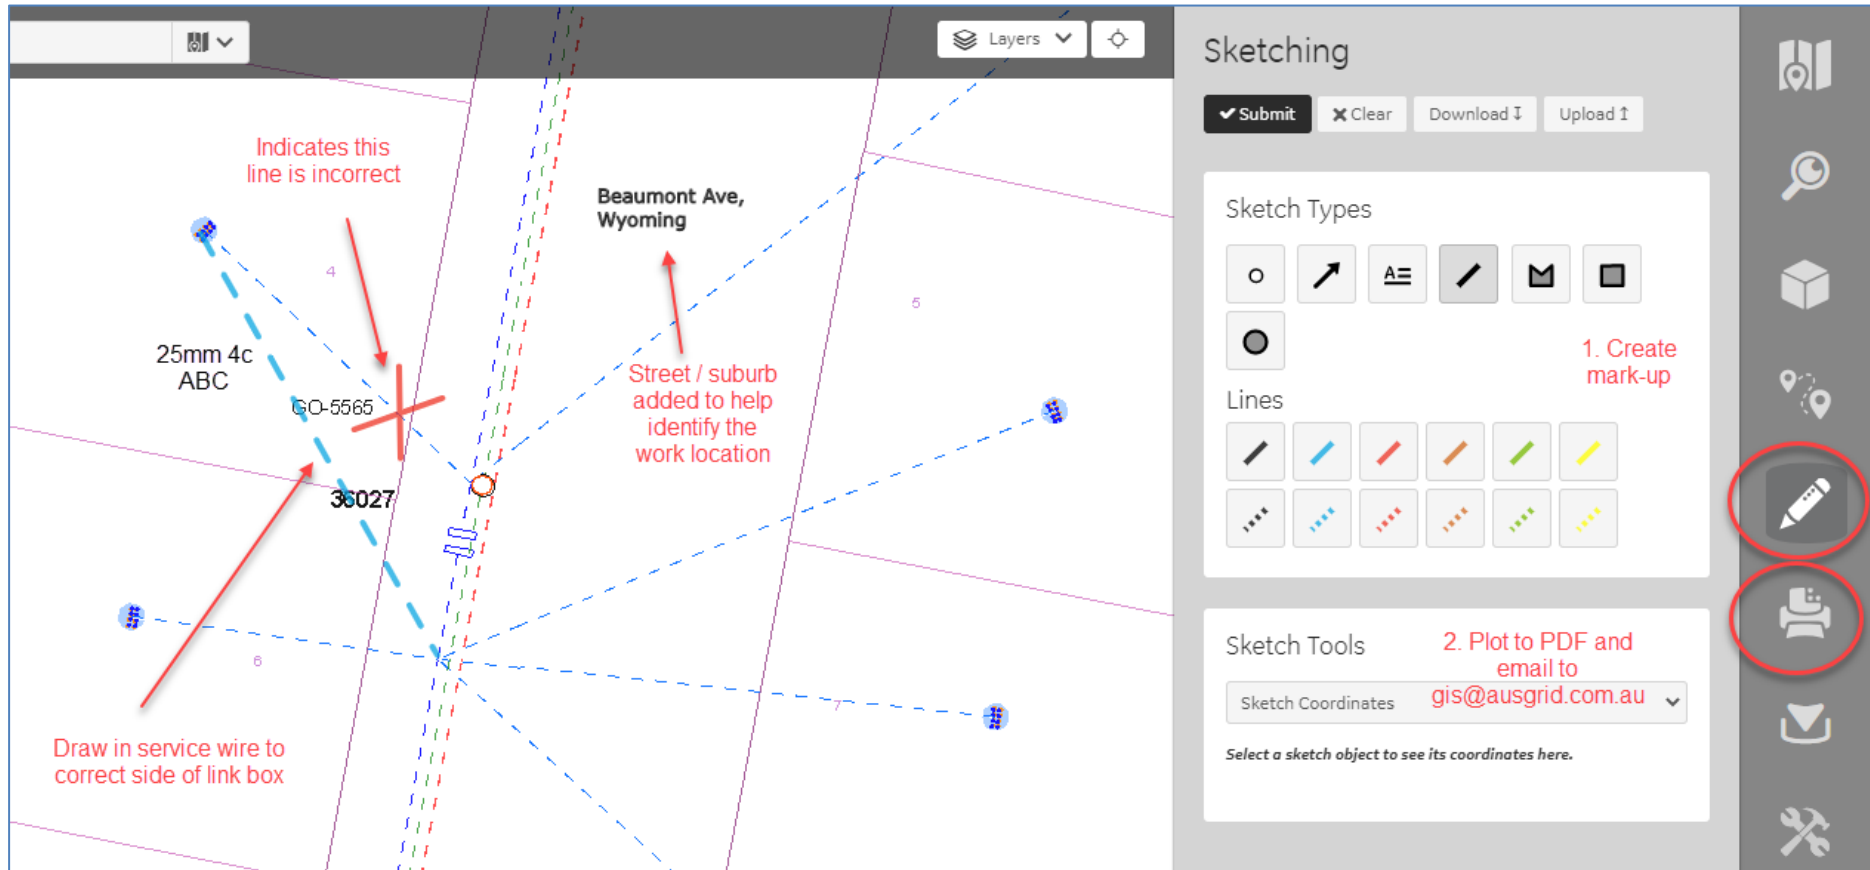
Layers

Indicates this line is incorrect

Beaumont Ave, Wyoming

4

5

25mm 4c ABC

GO-5565

Street / suburb added to help identify the work location

36027

6

7

Draw in service wire to correct side of link box

Sketching

✔Submit ✖Clear Download ⇩ Upload ⇧

Sketch Types

A☰

1. Create mark-up

Lines

Sketch Tools

2. Plot to PDF and email to gis@ausgrid.com.au

Sketch Coordinates

Select a sketch object to see its coordinates here.